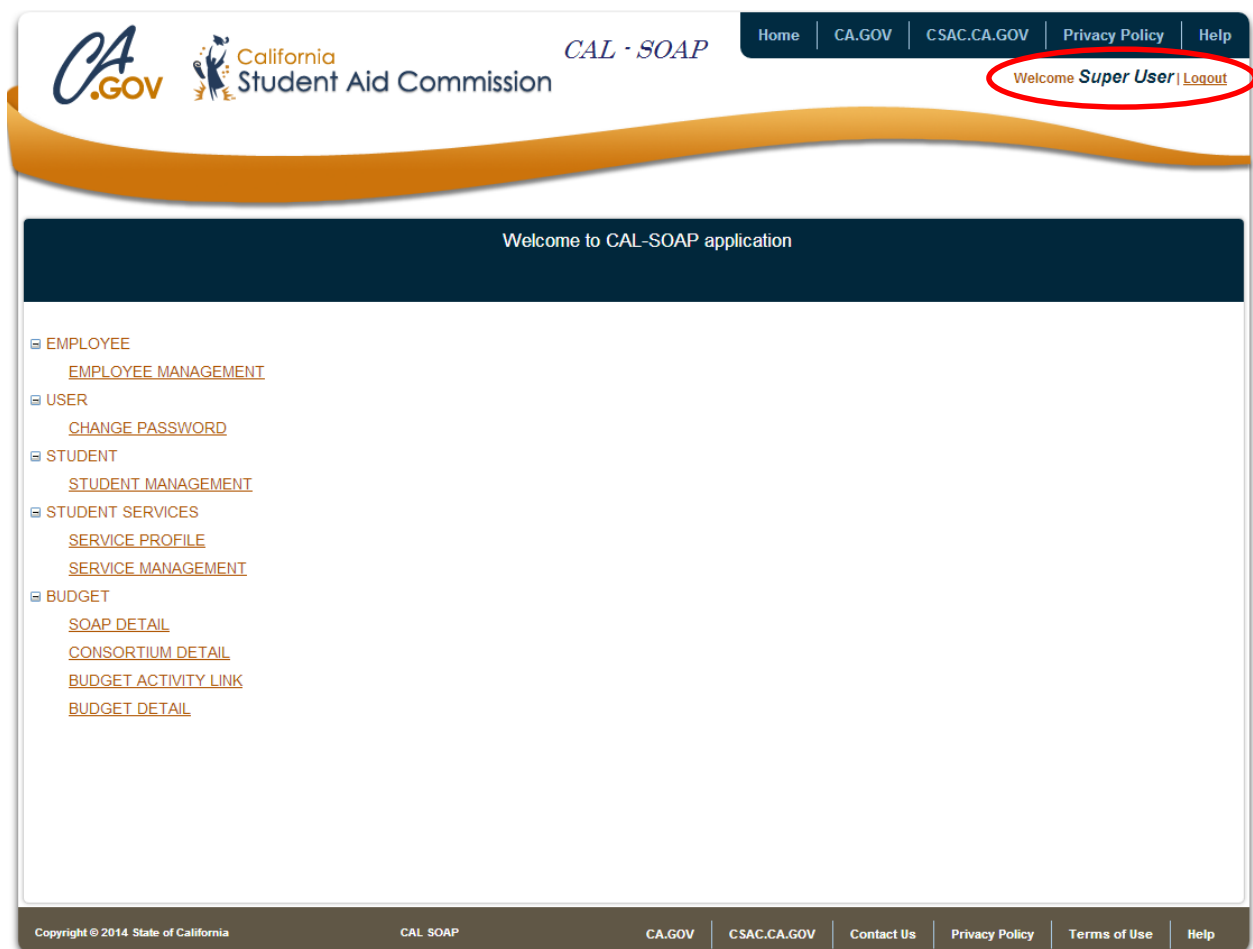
CA.GOV

California Student Aid Commission

CAL - SOAP

Home | CA.GOV | CSAC.CA.GOV | Privacy Policy | Help

Welcome Super User | Logout

Welcome to CAL-SOAP application

⊟ EMPLOYEE
EMPLOYEE MANAGEMENT
⊟ USER
CHANGE PASSWORD
⊟ STUDENT
STUDENT MANAGEMENT
⊟ STUDENT SERVICES
SERVICE PROFILE
SERVICE MANAGEMENT
⊟ BUDGET
SOAP DETAIL
CONSORTIUM DETAIL
BUDGET ACTIVITY LINK
BUDGET DETAIL

Copyright © 2014 State of California

CAL SOAP

CA.GOV | CSAC.CA.GOV | Contact Us | Privacy Policy | Terms of Use | Help